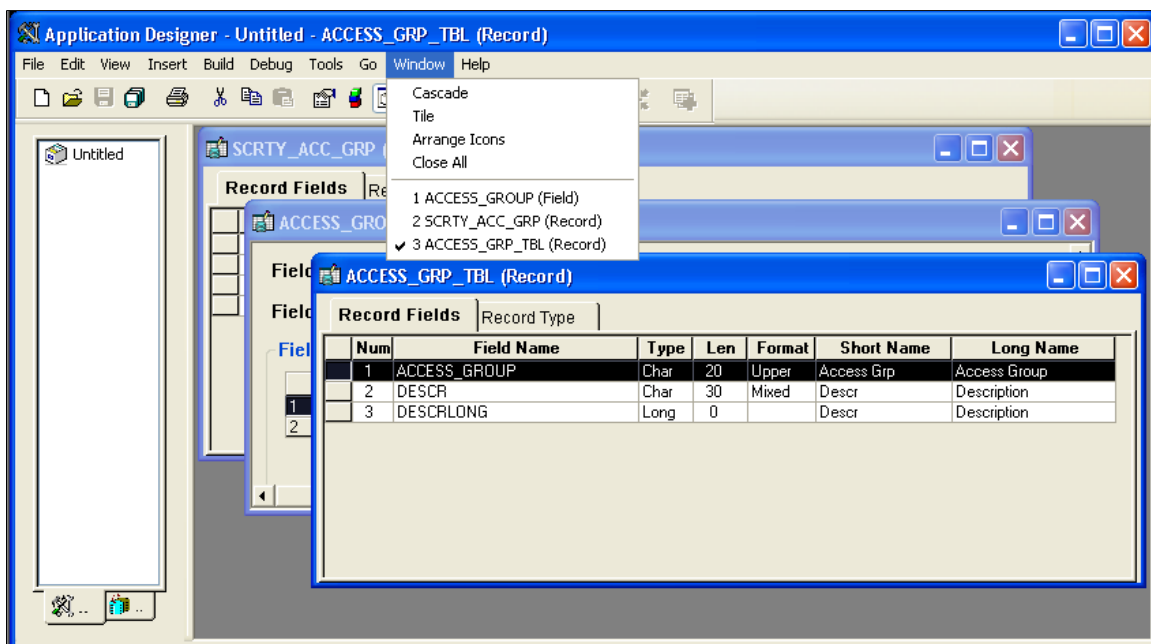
Application Designer - Untitled - ACCESS_GRP_TBL (Record)

File Edit View Insert Build Debug Tools Go Window Help

Cascade
Tile
Arrange Icons
Close All
1 ACCESS_GROUP (Field)
2 SCRTY_ACC_GRP (Record)
✔ 3 ACCESS_GRP_TBL (Record)

Untitled

SCRTY_ACC_GRP (

Record Fields Re

ACCESS_GRO

Field

Field

Fiel

1
2

ACCESS_GRP_TBL (Record)

Record Fields Record Type

| Num | Field Name | Type | Len | Format | Short Name | Long Name |
|---|---|---|---|---|---|---|
| 1 | ACCESS_GROUP | Char | 20 | Upper | Access Grp | Access Group |
| 2 | DESCR | Char | 30 | Mixed | Descr | Description |
| 3 | DESCRLONG | Long | 0 | | Descr | Description |